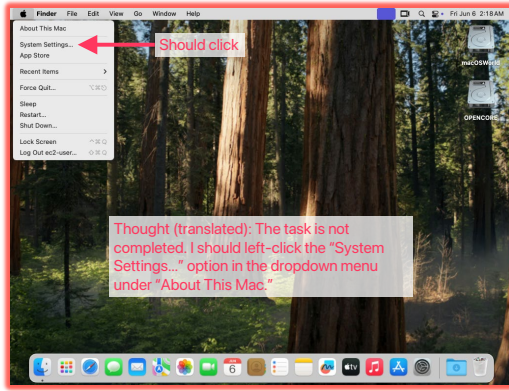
Finder File Edit View Go Window Help

Fri Jun 6 2:18 AM

About This Mac

System Settings...

App Store

Recent Items

Force Quit... ⌥⌘Q

Sleep

Restart...

Shut Down...

Lock Screen ^⌘Q

Log Out ec2-user... ⇧⌘Q

Should click

macOSWorld

OPENCORE

Thought (translated): The task is not completed. I should left-click the "System Settings..." option in the dropdown menu under "About This Mac."

JUN 6